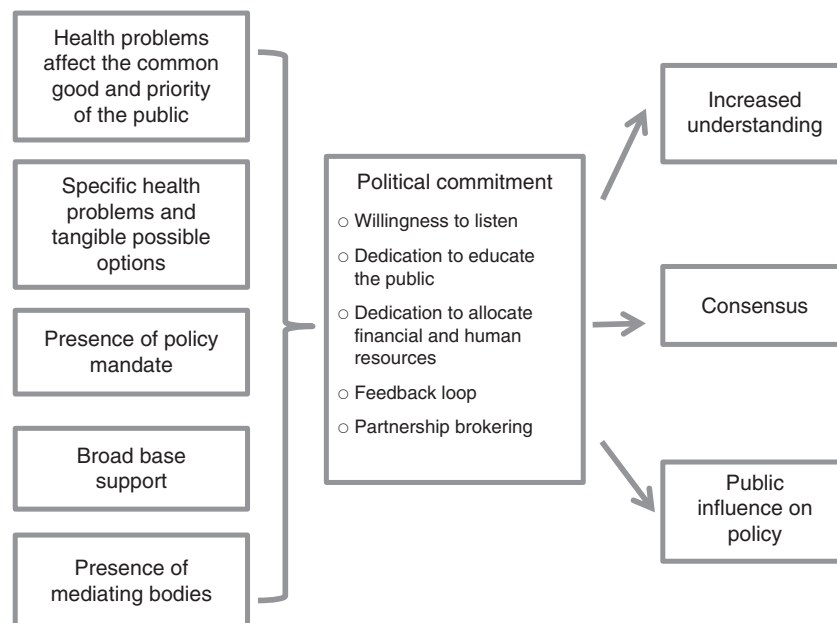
Health problems affect the common good and priority of the public

Specific health problems and tangible possible options

Presence of policy mandate

Broad base support

Presence of mediating bodies

Political commitment

○ Willingness to listen

○ Dedication to educate the public

○ Dedication to allocate financial and human resources

○ Feedback loop

○ Partnership brokering

Increased understanding

Consensus

Public influence on policy